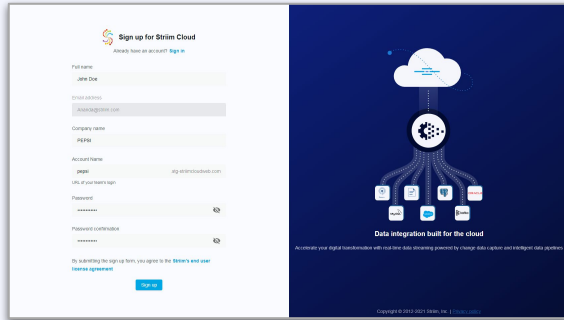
Sign up for Striim Cloud

Already have an account? Sign in

Full name
John Doe

Email Address
Anisha@striim.com

Company name
PEPSI

Account Name
pepsi
.striimcloudweb.com
URL of your team's login

Password
••••••••••

Password confirmation
••••••••••

By submitting the sign up form, you agree to the Striim's end user license agreement

Sign up

Data integration built for the cloud

Accelerate your digital transformation with real-time data streaming powered by change data capture and intelligent data pipelines

Copyright © 2012-2021 Striim, Inc. | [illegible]